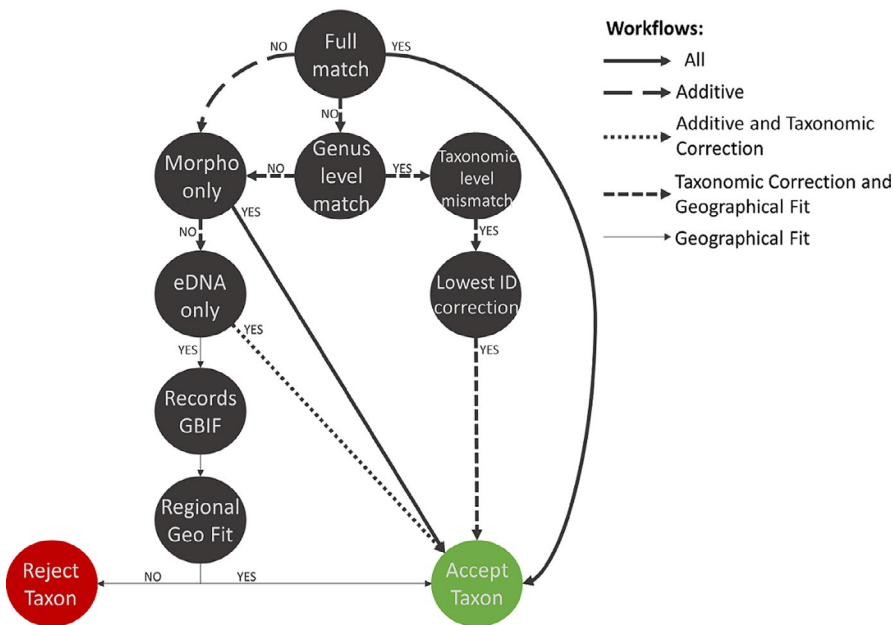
Workflows:
All
Additive
Additive and Taxonomic Correction
Taxonomic Correction and Geographical Fit
Geographical Fit

NO
Full match
YES
NO
Morpho only
NO
Genus level match
YES
Taxonomic level mismatch
YES
NO
YES
eDNA only
Lowest ID correction
YES
YES
YES
Records GBIF
Regional Geo Fit
Reject Taxon
NO
YES
Accept Taxon